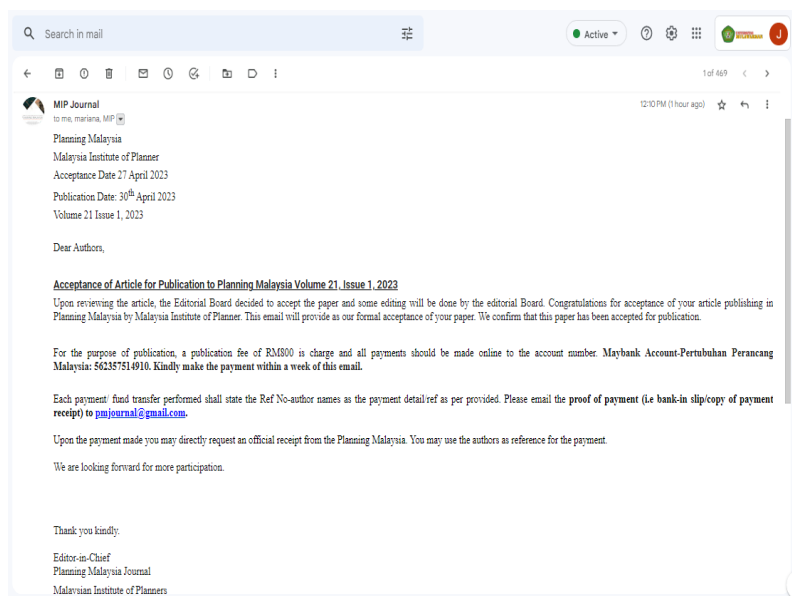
Search in mail

Active

1 of 469

MIP Journal
to me, mariana, MIP

12:10 PM (1 hour ago)

Planning Malaysia
Malaysia Institute of Planner
Acceptance Date 27 April 2023
Publication Date: 30$^{th}$ April 2023
Volume 21 Issue 1, 2023

Dear Authors,

Acceptance of Article for Publication to Planning Malaysia Volume 21, Issue 1, 2023

Upon reviewing the article, the Editorial Board decided to accept the paper and some editing will be done by the editorial Board. Congratulations for acceptance of your article publishing in Planning Malaysia by Malaysia Institute of Planner. This email will provide as our formal acceptance of your paper. We confirm that this paper has been accepted for publication.

For the purpose of publication, a publication fee of RM800 is charge and all payments should be made online to the account number. Maybank Account-Pertubuhan Perancang Malaysia: 562357514910. Kindly make the payment within a week of this email.

Each payment/ fund transfer performed shall state the Ref No-author names as the payment detail/ref as per provided. Please email the proof of payment (i.e bank-in slip/copy of payment receipt) to pmjournal@gmail.com.

Upon the payment made you may directly request an official receipt from the Planning Malaysia. You may use the authors as reference for the payment.

We are looking forward for more participation.

Thank you kindly.

Editor-in-Chief
Planning Malaysia Journal
Malaysian Institute of Planners